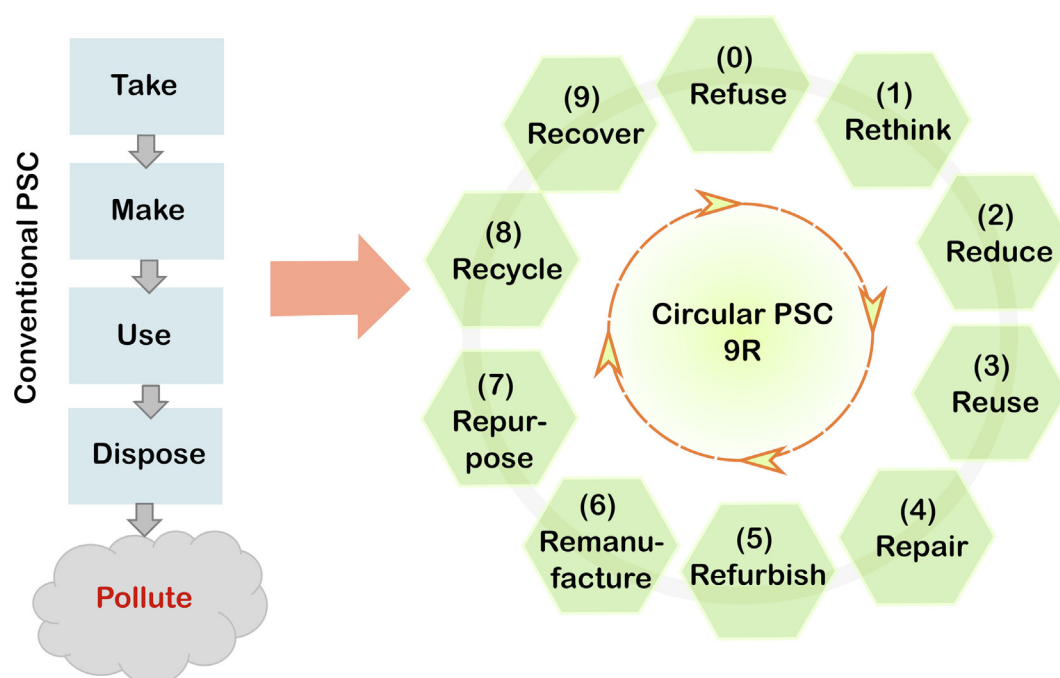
Conventional PSC

Take

Make

Use

Dispose

Pollute

(0) Refuse

(1) Rethink

(2) Reduce

(3) Reuse

(4) Repair

(5) Refurbish

(6) Remanufacture

(7) Repurpose

(8) Recycle

(9) Recover

Circular PSC 9R